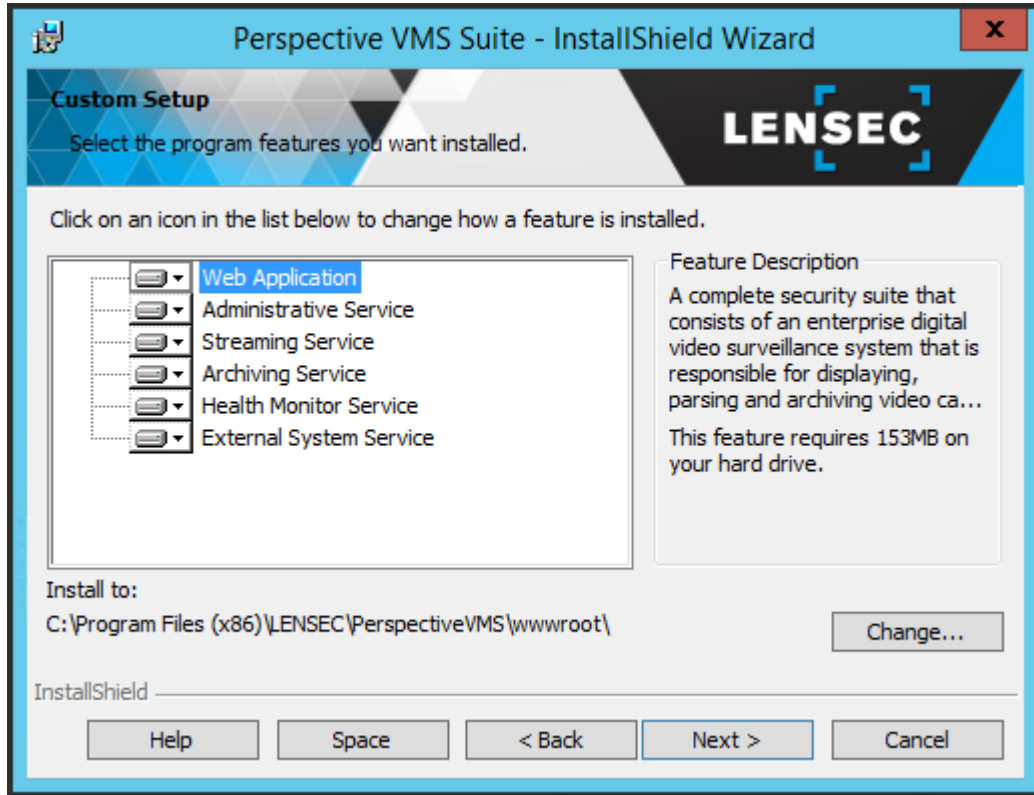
Perspective VMS Suite - InstallShield Wizard

X

Custom Setup

Select the program features you want installed.

LENSEC

Click on an icon in the list below to change how a feature is installed.

Web Application
Administrative Service
Streaming Service
Archiving Service
Health Monitor Service
External System Service

Feature Description

A complete security suite that consists of an enterprise digital video surveillance system that is responsible for displaying, parsing and archiving video ca...

This feature requires 153MB on your hard drive.

Install to:

C:\Program Files (x86)\LENSEC\PerspectiveVMS\wwwroot\

Change...

InstallShield

Help

Space

< Back

Next >

Cancel